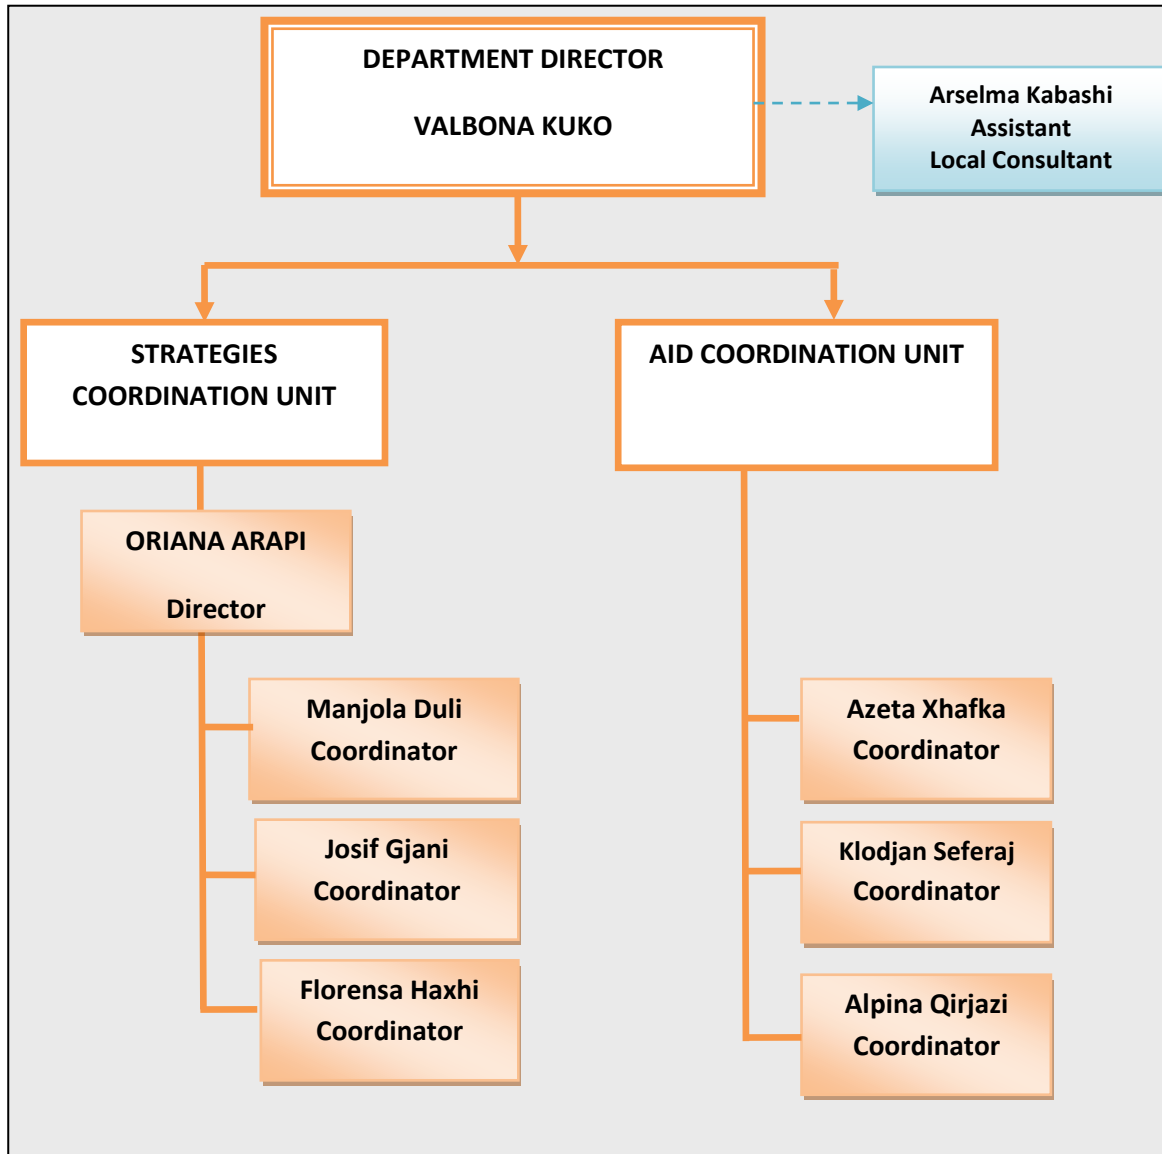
DEPARTMENT DIRECTOR

VALBONA KUKO

Arselma Kabashi
Assistant
Local Consultant

STRATEGIES COORDINATION UNIT

ORIANA ARAPI

Director

Manjola Duli
Coordinator

Josif Gjani
Coordinator

Florensa Haxhi
Coordinator

AID COORDINATION UNIT

Azeta Xhafka
Coordinator

Klodjan Seferaj
Coordinator

Alpina Qirjazi
Coordinator